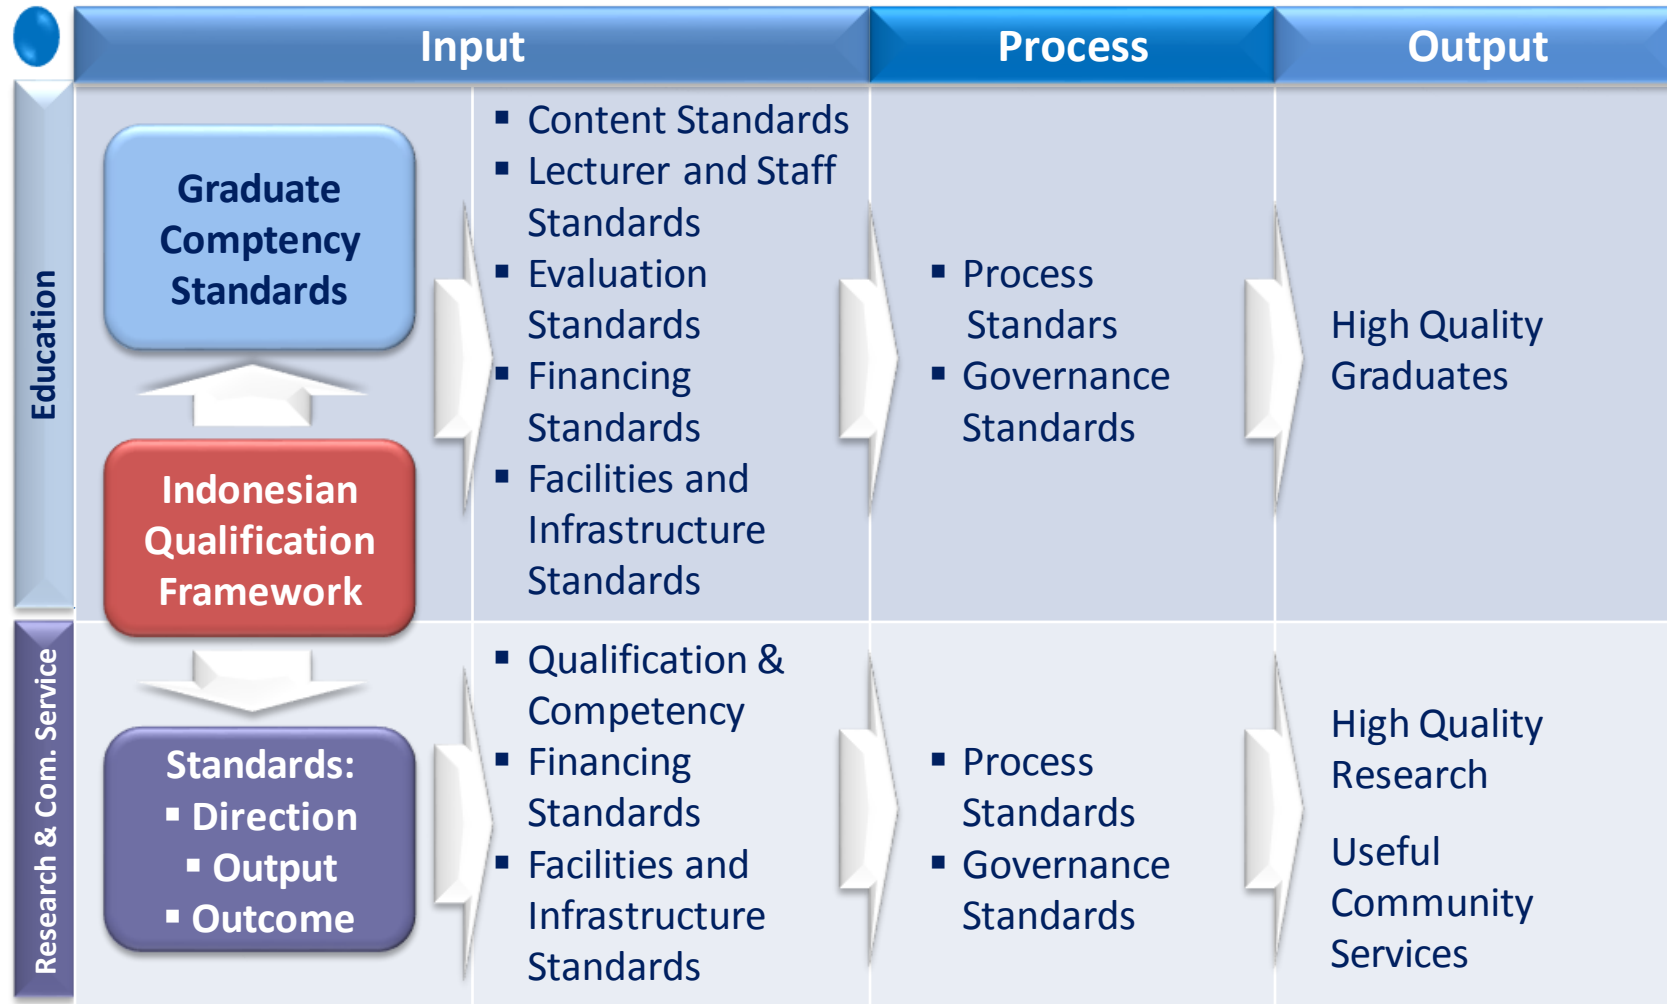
Input

Process

Output

Education

Graduate Comptency Standards

Indonesian Qualification Framework

- Content Standards
- Lecturer and Staff Standards
- Evaluation Standards
- Financing Standards
- Facilities and Infrastructure Standards

- Process Standars
- Governance Standards

High Quality Graduates

Research & Com. Service

Standards:
- Direction
- Output
- Outcome

- Qualification & Competency
- Financing Standards
- Facilities and Infrastructure Standards

- Process Standards
- Governance Standards

High Quality Research

Useful Community Services